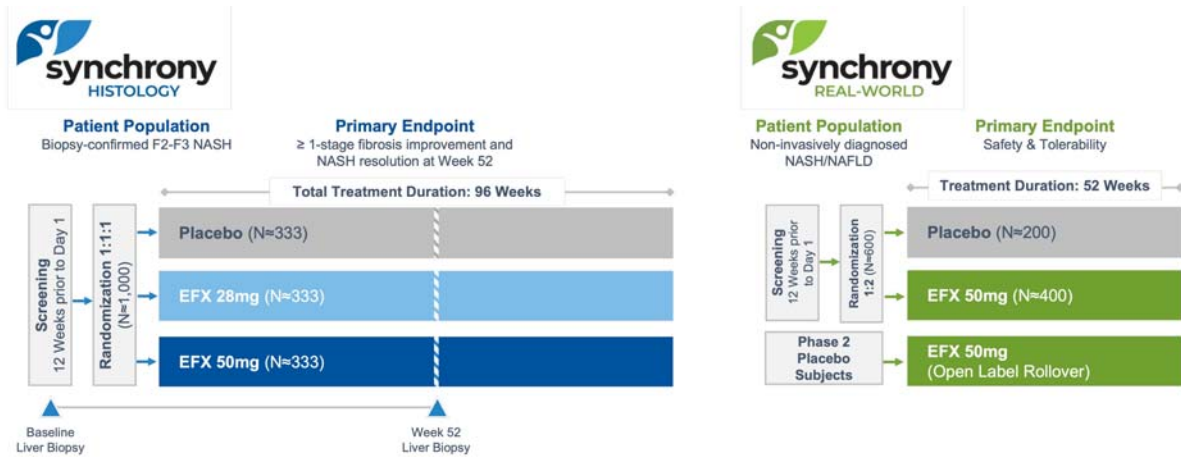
synchrony
HISTOLOGY

Patient Population
Biopsy-confirmed F2-F3 NASH

Primary Endpoint
≥ 1-stage fibrosis improvement and NASH resolution at Week 52

Total Treatment Duration: 96 Weeks

Screening
12 Weeks prior to Day 1

Randomization 1:1:1
(N≈1,000)

Placebo (N≈333)

EFX 28mg (N≈333)

EFX 50mg (N≈333)

Baseline
Liver Biopsy

Week 52
Liver Biopsy

synchrony
REAL-WORLD

Patient Population
Non-invasively diagnosed NASH/NAFLD

Primary Endpoint
Safety & Tolerability

Treatment Duration: 52 Weeks

Screening
12 Weeks prior to Day 1

Randomization 1:2
(N≈600)

Placebo (N≈200)

EFX 50mg (N≈400)

Phase 2
Placebo
Subjects

EFX 50mg
(Open Label Rollover)